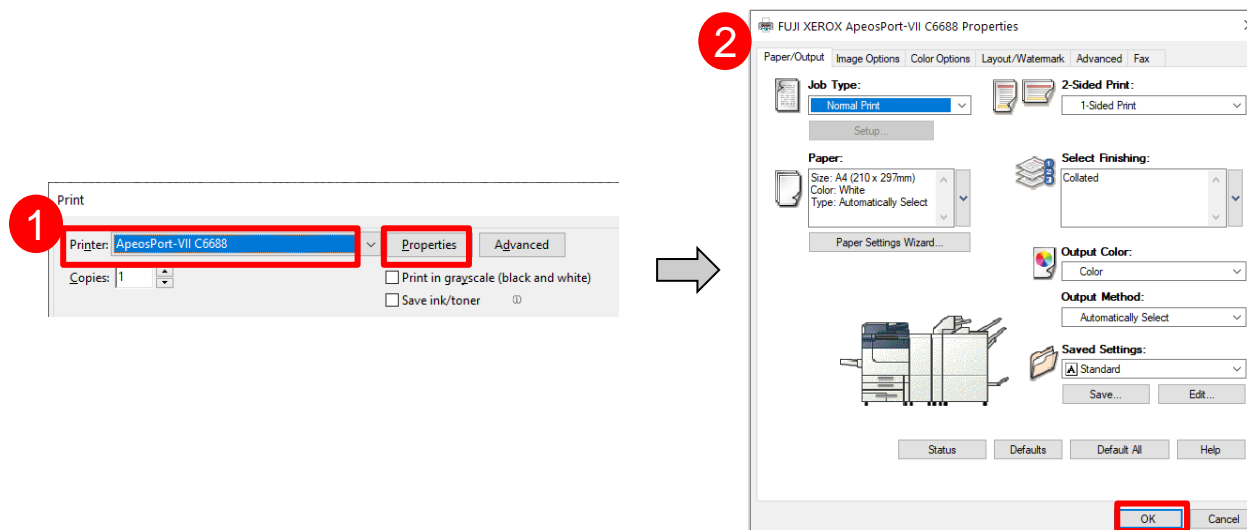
Print

1

Printer: ApeosPort-VII C6688

Properties

Advanced

Copies: 1

Print in grayscale (black and white)

Save ink/toner

2

FUJI XEROX ApeosPort-VII C6688 Properties

Paper/Output | Image Options | Color Options | Layout/Watermark | Advanced | Fax

Job Type:
Normal Print

Setup...

2-Sided Print:
1-Sided Print

Paper:
Size: A4 (210 x 297mm)
Color: White
Type: Automatically Select

Select Finishing:
Collated

Paper Settings Wizard...

Output Color:
Color

Output Method:
Automatically Select

Saved Settings:
Standard

Save...

Edit...

Status

Defaults

Default All

Help

OK

Cancel